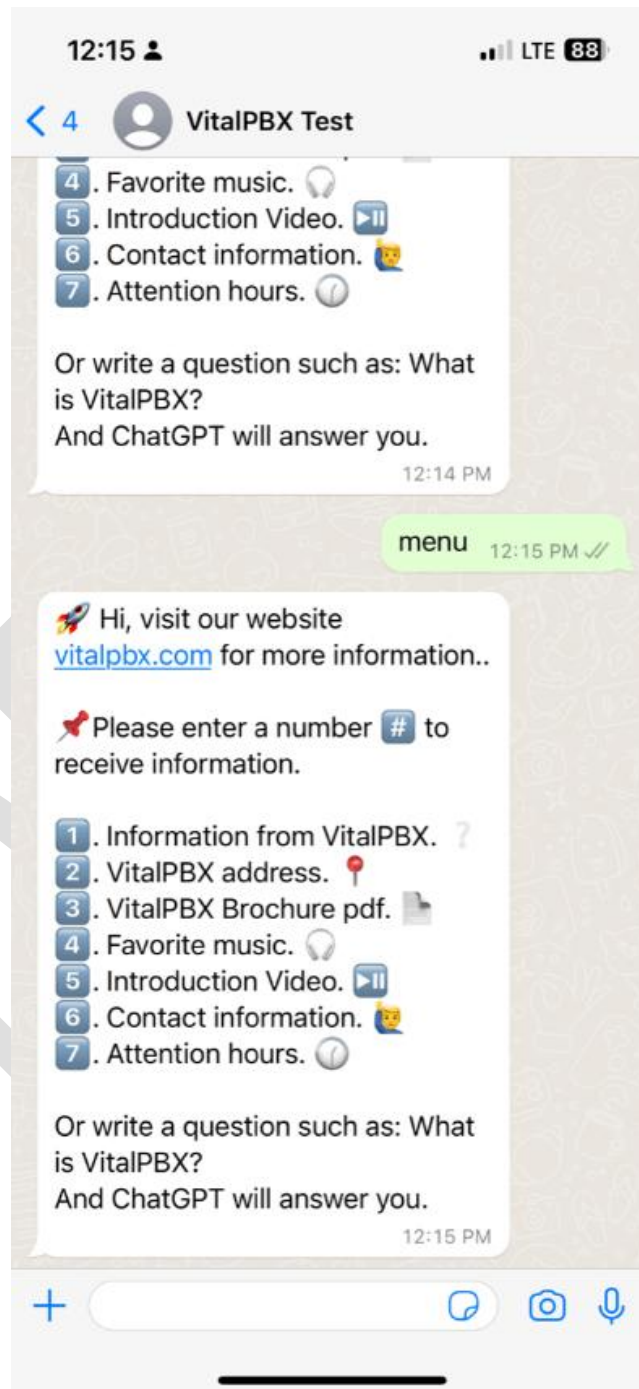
12:15
LTE 88

< 4 VitalPBX Test

4. Favorite music.
5. Introduction Video.
6. Contact information.
7. Attention hours.

Or write a question such as: What is VitalPBX?
And ChatGPT will answer you.
12:14 PM

menu 12:15 PM

Hi, visit our website vitalpbx.com for more information..

Please enter a number # to receive information.

1. Information from VitalPBX.
2. VitalPBX address.
3. VitalPBX Brochure pdf.
4. Favorite music.
5. Introduction Video.
6. Contact information.
7. Attention hours.

Or write a question such as: What is VitalPBX?
And ChatGPT will answer you.
12:15 PM

+